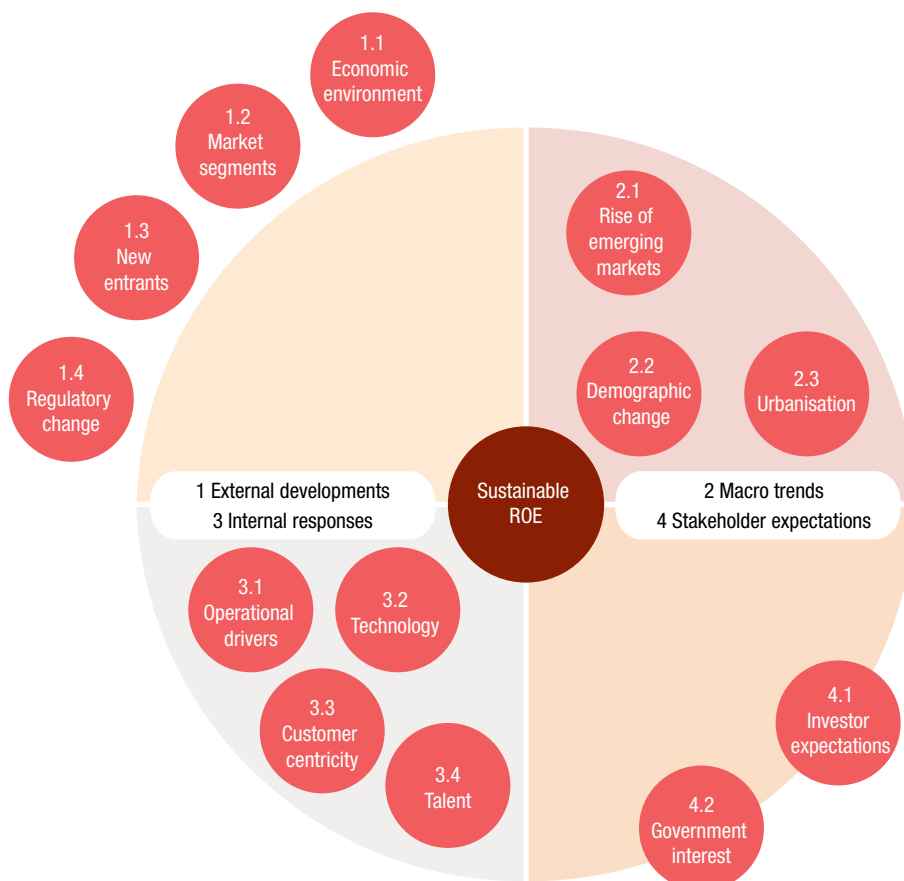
1.1
Economic environment

1.2
Market segments

1.3
New entrants

1.4
Regulatory change

2.1
Rise of emerging markets

2.2
Demographic change

2.3
Urbanisation

1 External developments
3 Internal responses

Sustainable ROE

2 Macro trends
4 Stakeholder expectations

3.1
Operational drivers

3.2
Technology

3.3
Customer centricity

3.4
Talent

4.1
Investor expectations

4.2
Government interest